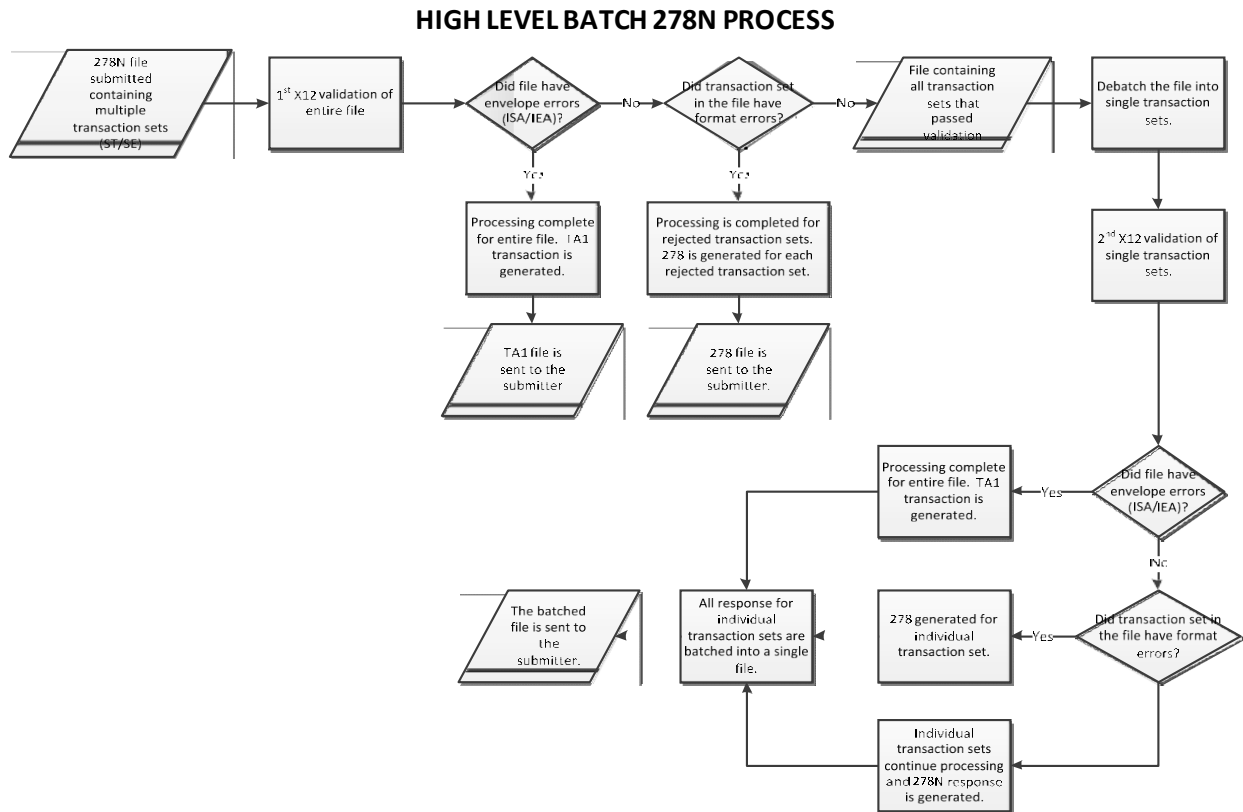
HIGH LEVEL BATCH 278N PROCESS

278N file submitted containing multiple transaction sets (ST/SE)

1$^{st}$ X12 validation of entire file

Did file have envelope errors (ISA/IEA)?

No

Did transaction set in the file have format errors?

No

File containing all transaction sets that passed validation

Debatch the file into single transaction sets.

Yes

Processing complete for entire file. TA1 transaction is generated.

Yes

Processing is completed for rejected transaction sets. 278 is generated for each rejected transaction set.

TA1 file is sent to the submitter

278 file is sent to the submitter.

2$^{nd}$ X12 validation of single transaction sets.

Did file have envelope errors (ISA/IEA)?

Yes

Processing complete for entire file. TA1 transaction is generated.

No

Did transaction set in the file have format errors?

Yes

278 generated for individual transaction set.

All response for individual transaction sets are batched into a single file.

The batched file is sent to the submitter.

Individual transaction sets continue processing and 278N response is generated.